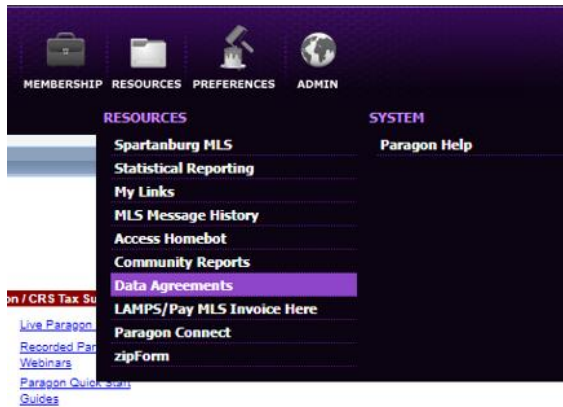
MEMBERSHIP RESOURCES PREFERENCES ADMIN

RESOURCES
Spartanburg MLS
Statistical Reporting
My Links
MLS Message History
Access Homebot
Community Reports
Data Agreements
LAMPS/Pay MLS Invoice Here
Paragon Connect
zipForm

SYSTEM
Paragon Help

on / CRS Tax Su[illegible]
Live Paragon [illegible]
Recorded Par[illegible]
Webinars
Paragon Quick Start
Guides